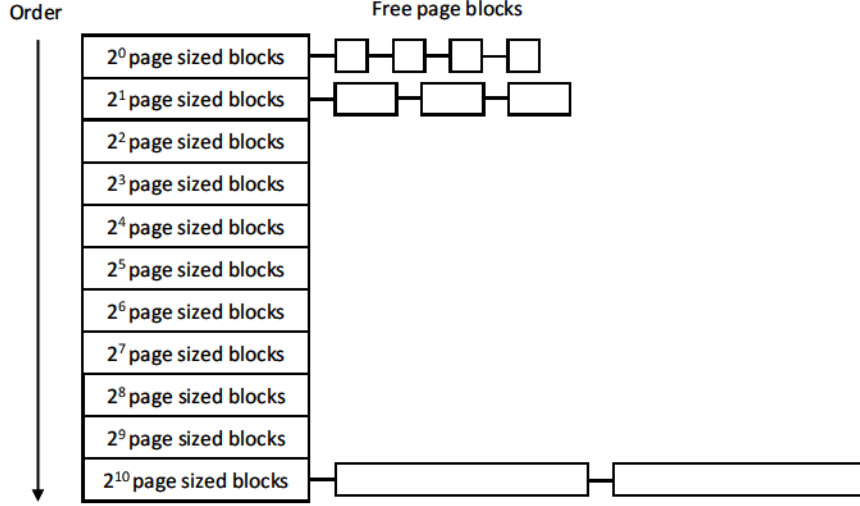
Order

Free page blocks

$2^0$ page sized blocks

$2^1$ page sized blocks

$2^2$ page sized blocks

$2^3$ page sized blocks

$2^4$ page sized blocks

$2^5$ page sized blocks

$2^6$ page sized blocks

$2^7$ page sized blocks

$2^8$ page sized blocks

$2^9$ page sized blocks

$2^{10}$ page sized blocks